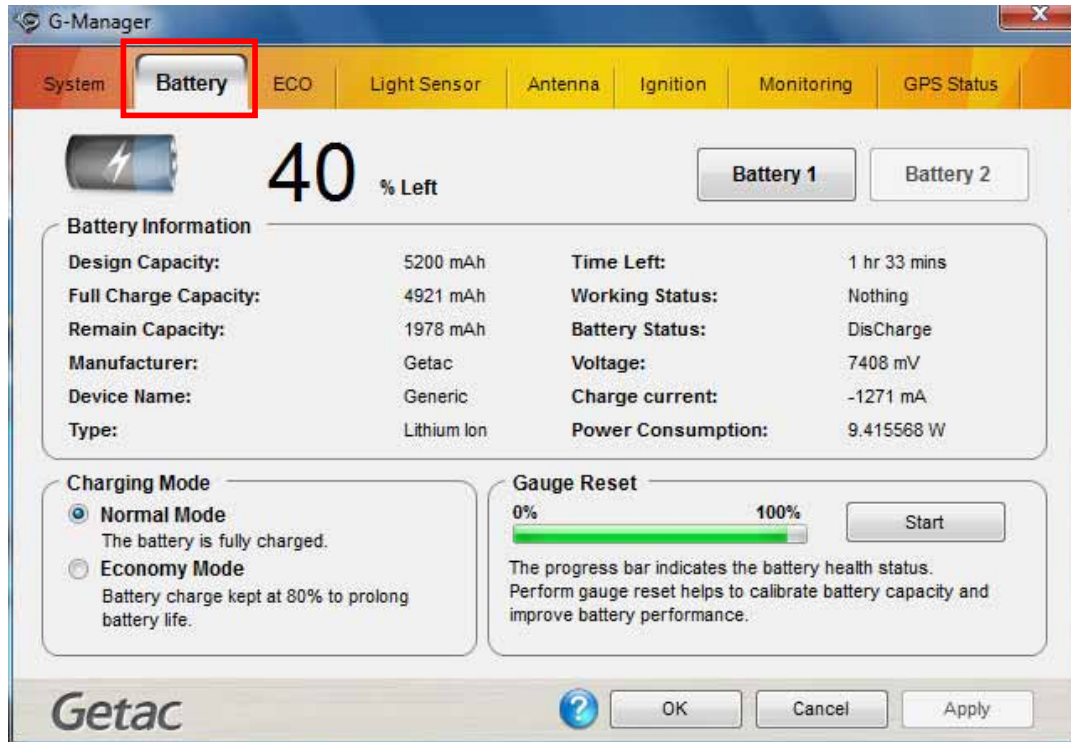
G-Manager

System | Battery | ECO | Light Sensor | Antenna | Ignition | Monitoring | GPS Status

40 % Left

Battery 1 | Battery 2

Battery Information

| | | | |
|---|---|---|---|
| Design Capacity: | 5200 mAh | Time Left: | 1 hr 33 mins |
| Full Charge Capacity: | 4921 mAh | Working Status: | Nothing |
| Remain Capacity: | 1978 mAh | Battery Status: | DisCharge |
| Manufacturer: | Getac | Voltage: | 7408 mV |
| Device Name: | Generic | Charge current: | -1271 mA |
| Type: | Lithium Ion | Power Consumption: | 9.415568 W |

Charging Mode

Normal Mode
The battery is fully charged.

Economy Mode
Battery charge kept at 80% to prolong battery life.

Gauge Reset

0% 100%

Start

The progress bar indicates the battery health status. Perform gauge reset helps to calibrate battery capacity and improve battery performance.

Getac

OK | Cancel | Apply